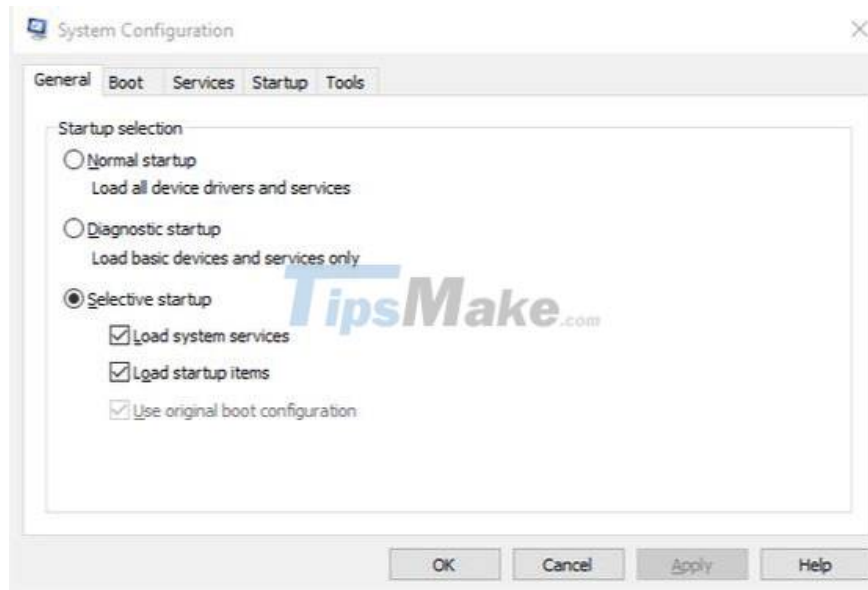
System Configuration

General Boot Services Startup Tools

Startup selection

Normal startup
Load all device drivers and services

Diagnostic startup
Load basic devices and services only

Selective startup
Load system services
Load startup items
Use original boot configuration

TipsMake.com

OK Cancel Apply Help